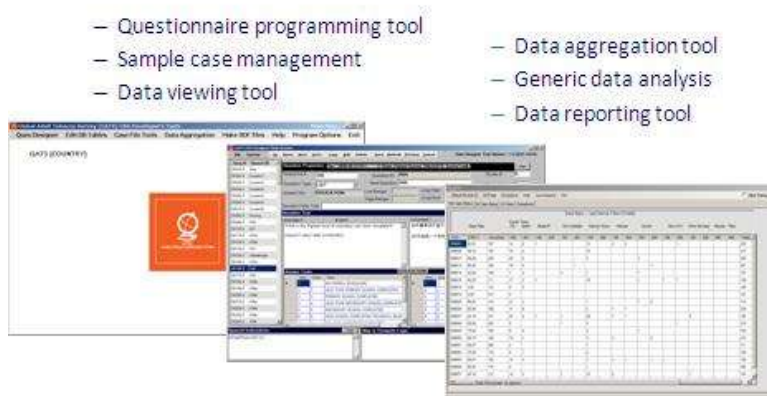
– Questionnaire programming tool
– Sample case management
– Data viewing tool

– Data aggregation tool
– Generic data analysis
– Data reporting tool

Quex Designer Edit DB Tables Case File Tools Data Aggregation Make SDF Files Help Program Options Exit

GATS (COUNTRY)

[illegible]